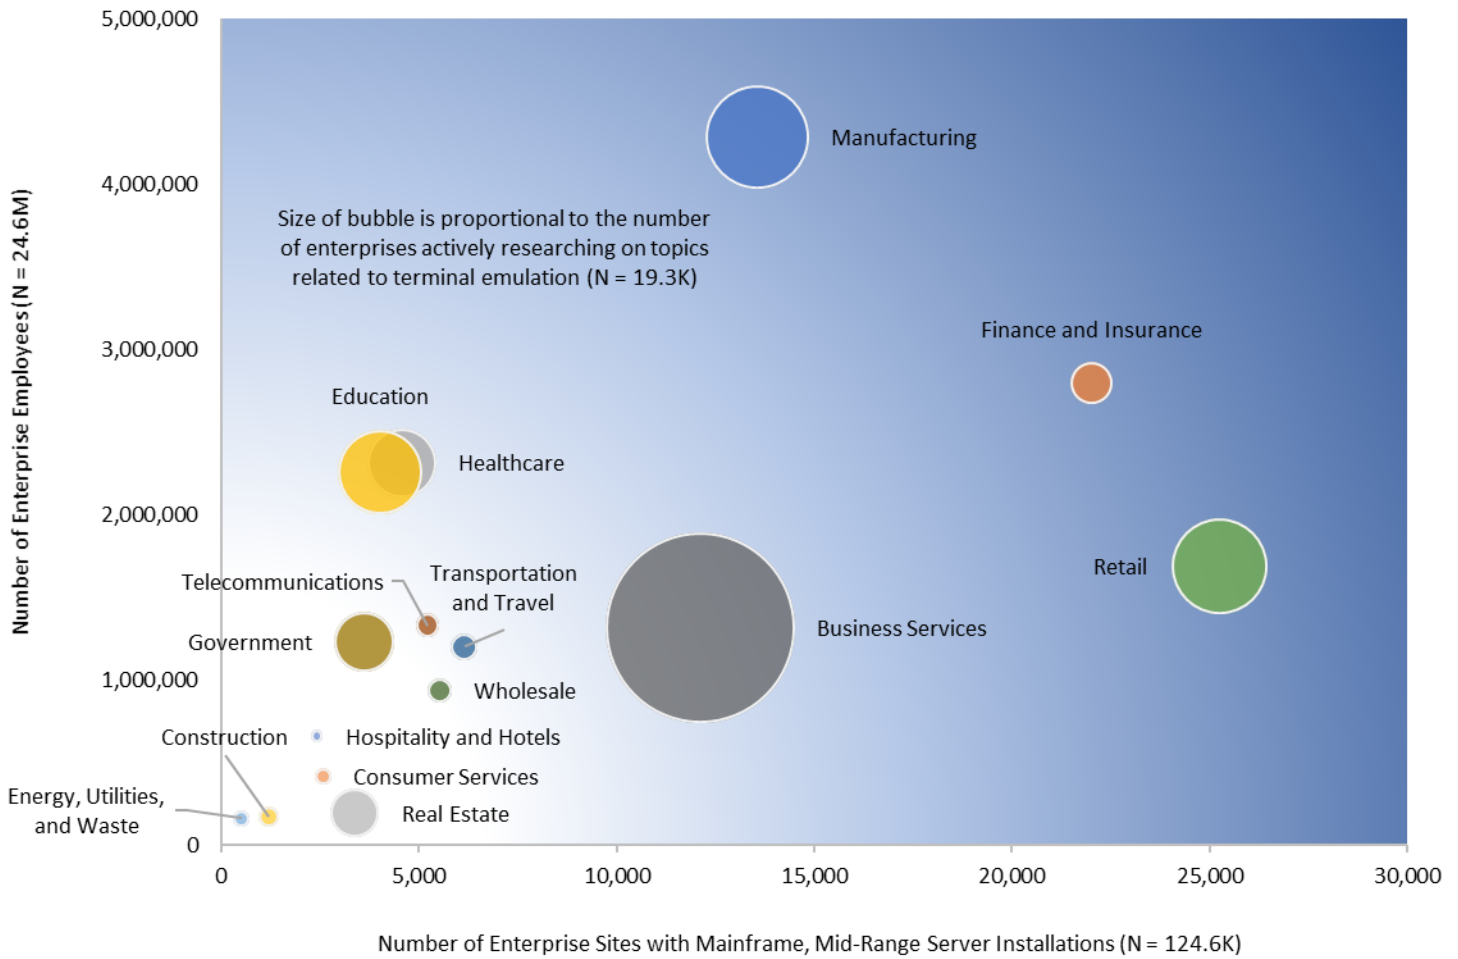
5,000,000
4,000,000
3,000,000
2,000,000
1,000,000
0

Number of Enterprise Employees (N = 24.6M)

Manufacturing

Size of bubble is proportional to the number of enterprises actively researching on topics related to terminal emulation (N = 19.3K)

Finance and Insurance

Education

Healthcare

Retail

Telecommunications

Transportation and Travel

Government

Business Services

Wholesale

Construction

Hospitality and Hotels

Consumer Services

Energy, Utilities, and Waste

Real Estate

0
5,000
10,000
15,000
20,000
25,000
30,000

Number of Enterprise Sites with Mainframe, Mid-Range Server Installations (N = 124.6K)